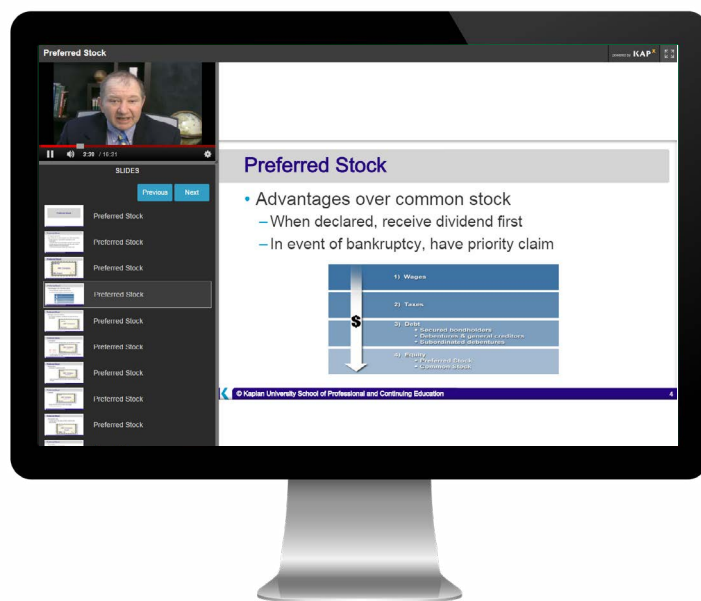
Preferred Stock

powered by KAPx

2:39 / 10:21

SLIDES

Previous

Next

Preferred Stock

Preferred Stock

Preferred Stock

Preferred Stock

Preferred Stock

Preferred Stock

Preferred Stock

Preferred Stock

Preferred Stock

Preferred Stock

• Advantages over common stock
– When declared, receive dividend first
– In event of bankruptcy, have priority claim

1) Wages

2) Taxes

$

3) Debt
• Secured bondholders
• Debentures & general creditors
• Subordinated debentures

4) Equity
• Preferred Stock
• Common stock

© Kaplan University School of Professional and Continuing Education

4